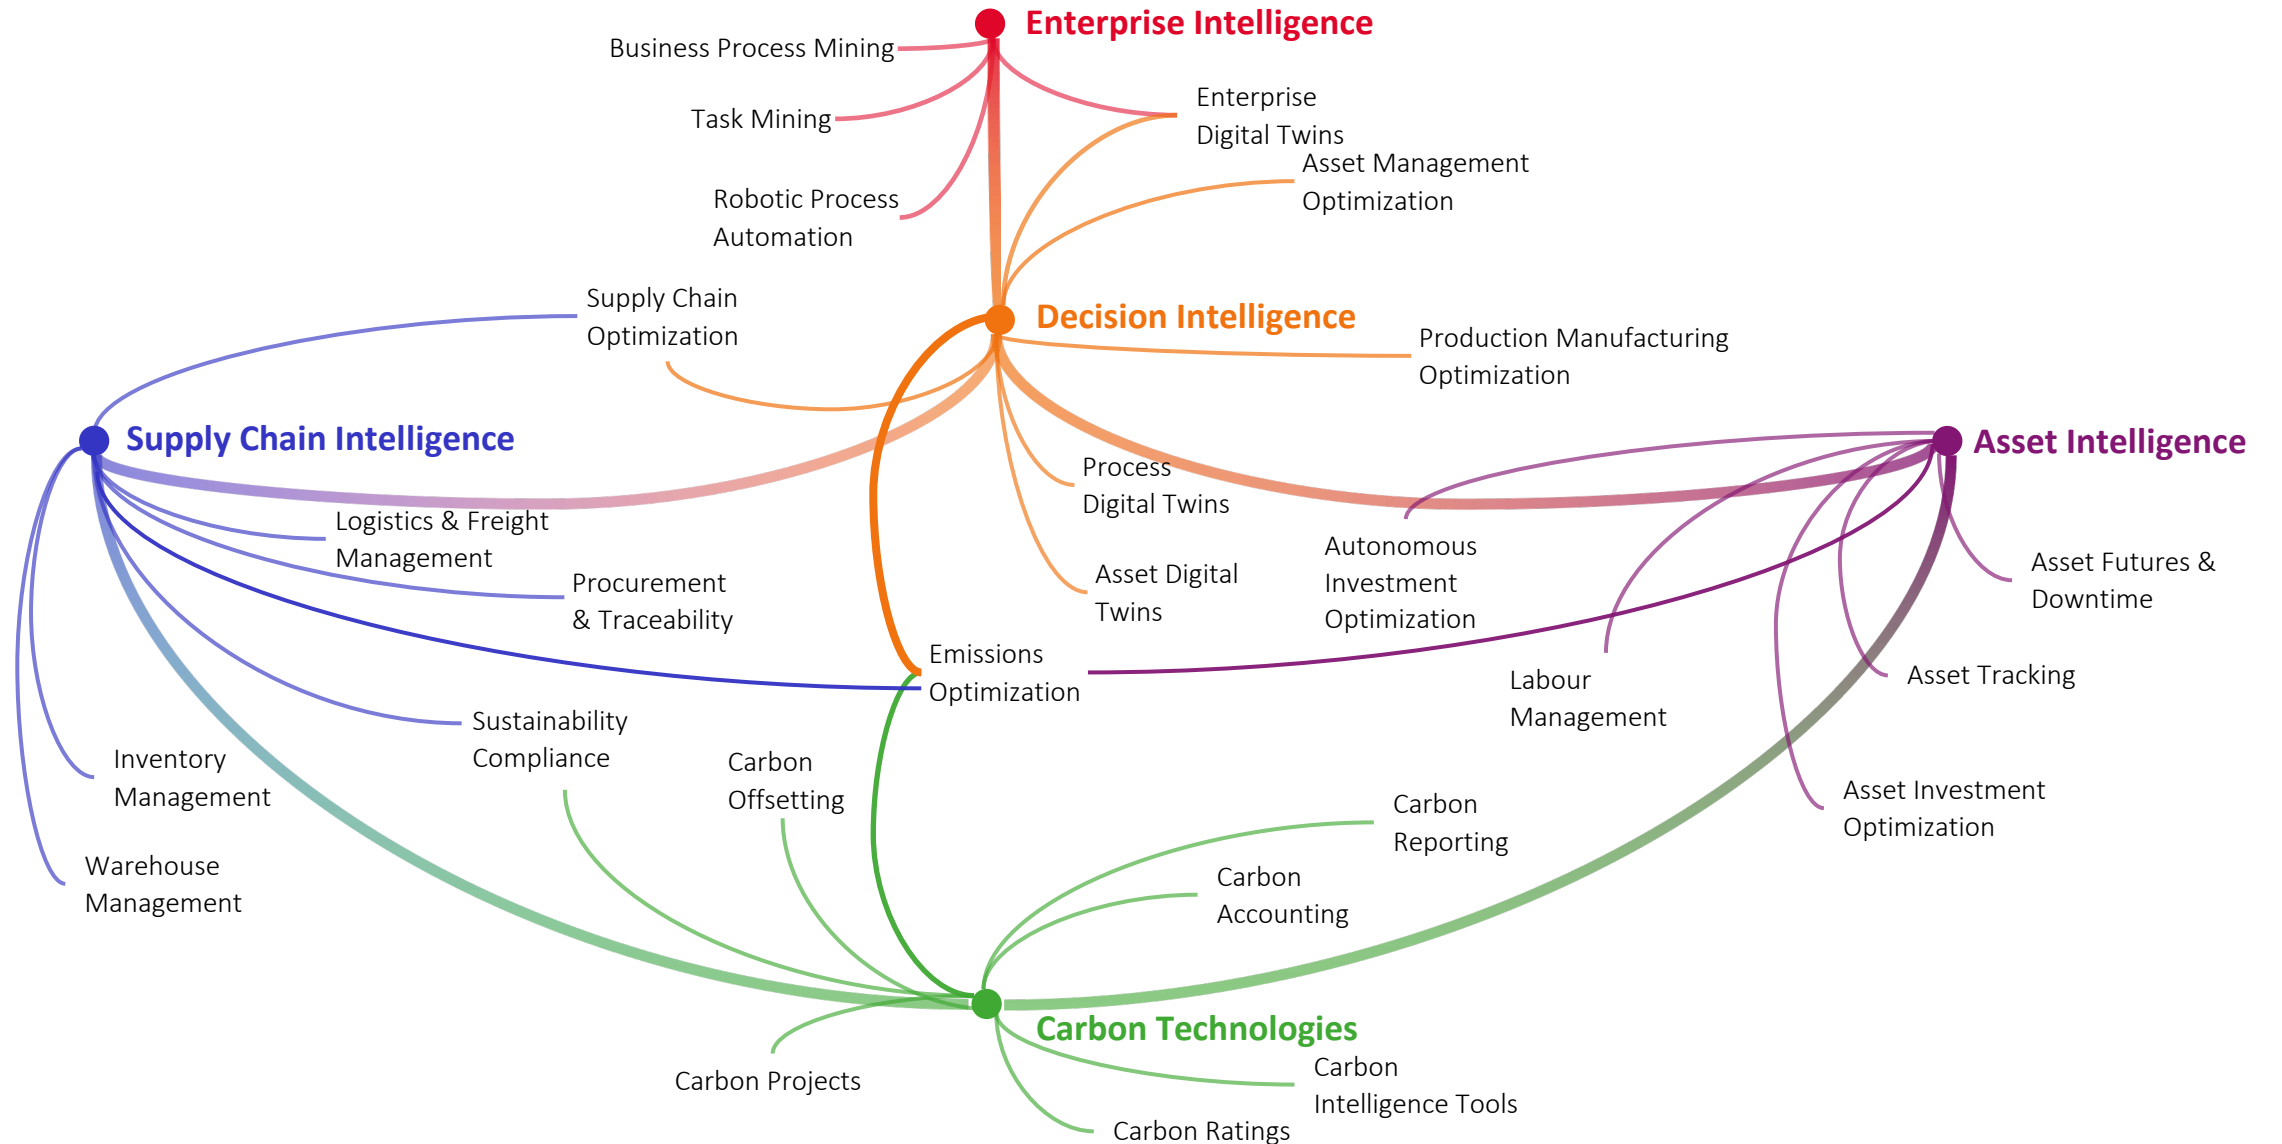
Enterprise Intelligence

Business Process Mining

Task Mining

Robotic Process Automation

Enterprise Digital Twins

Asset Management Optimization

Decision Intelligence

Supply Chain Optimization

Production Manufacturing Optimization

Supply Chain Intelligence

Asset Intelligence

Process Digital Twins

Logistics & Freight Management

Procurement & Traceability

Asset Digital Twins

Autonomous Investment Optimization

Asset Futures & Downtime

Emissions Optimization

Labour Management

Asset Tracking

Sustainability Compliance

Inventory Management

Carbon Offsetting

Asset Investment Optimization

Carbon Reporting

Warehouse Management

Carbon Accounting

Carbon Technologies

Carbon Projects

Carbon Intelligence Tools

Carbon Ratings